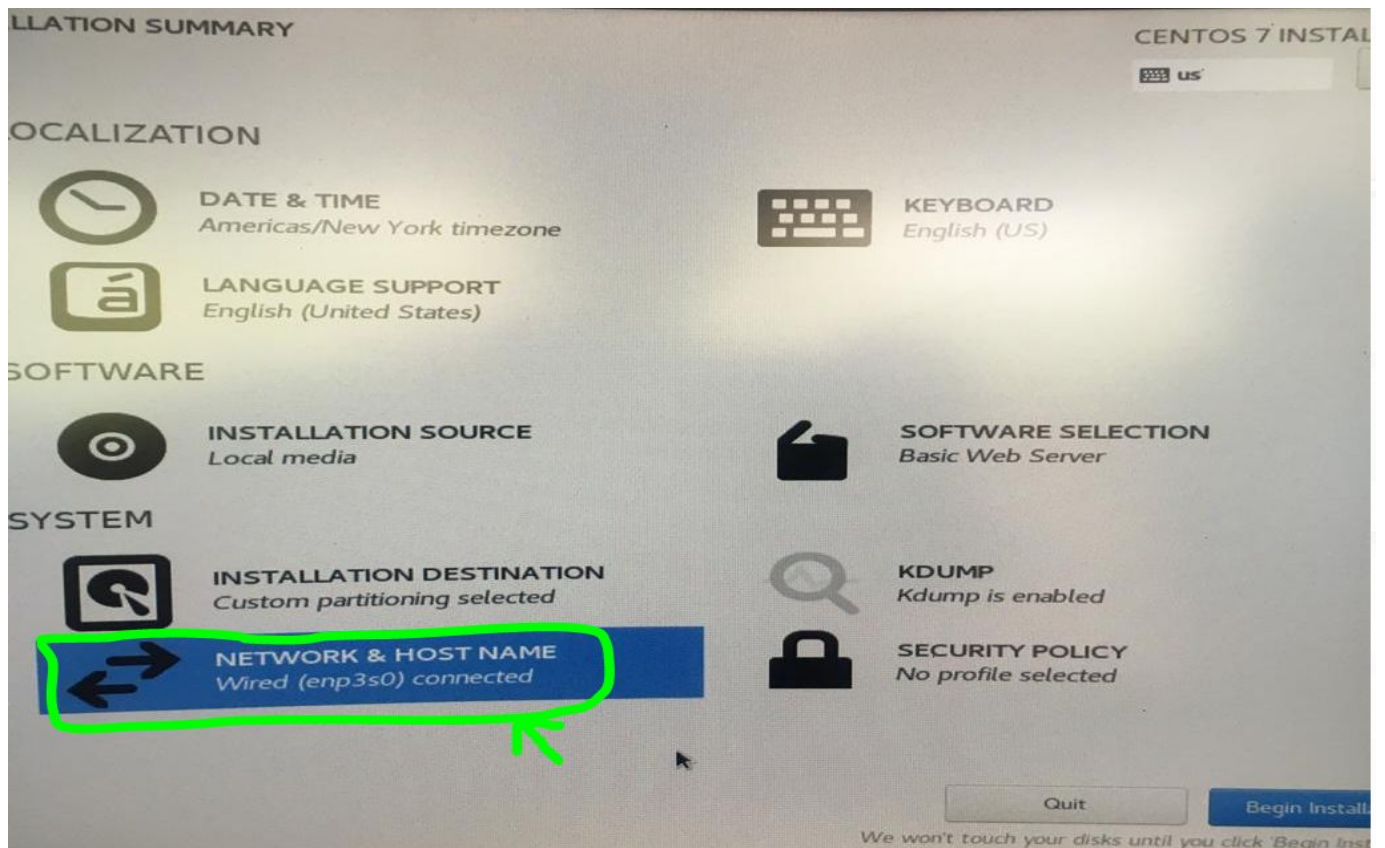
LLATION SUMMARY

CENTOS 7 INSTAL

us

OCALIZATION

DATE & TIME
Americas/New York timezone

KEYBOARD
English (US)

LANGUAGE SUPPORT
English (United States)

SOFTWARE

INSTALLATION SOURCE
Local media

SOFTWARE SELECTION
Basic Web Server

SYSTEM

INSTALLATION DESTINATION
Custom partitioning selected

KDUMP
Kdump is enabled

NETWORK & HOST NAME
Wired (enp3s0) connected

SECURITY POLICY
No profile selected

Quit

Begin Install

We won't touch your disks until you click 'Begin Inst